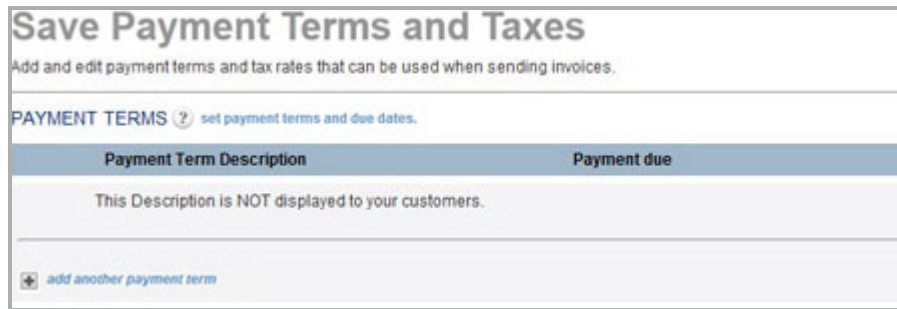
Save Payment Terms and Taxes

Add and edit payment terms and tax rates that can be used when sending invoices.

PAYMENT TERMS ? set payment terms and due dates.

| Payment Term Description | Payment due |
|---|---|
| This Description is NOT displayed to your customers. | |

add another payment term